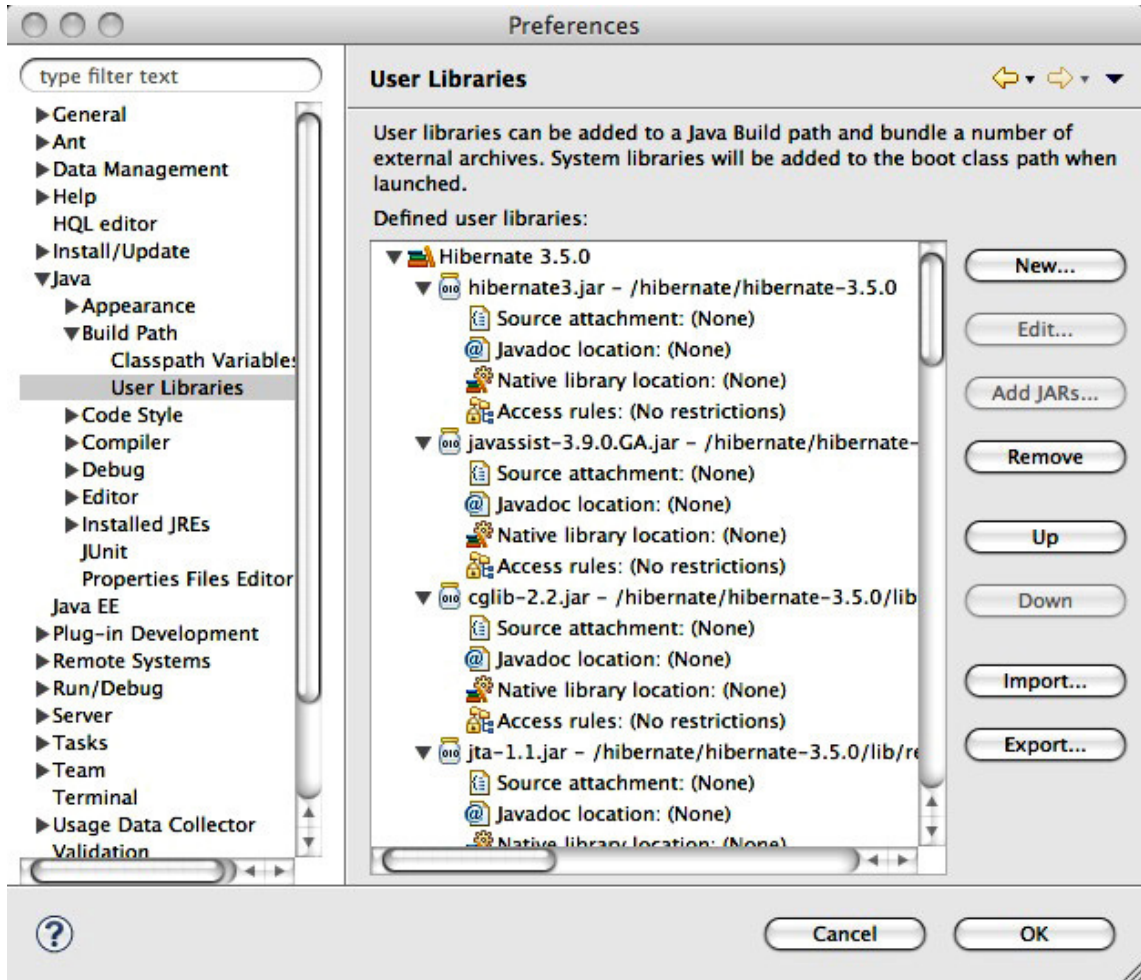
Preferences

type filter text

General
Ant
Data Management
Help
HQL editor
Install/Update
Java
Appearance
Build Path
Classpath Variables
User Libraries
Code Style
Compiler
Debug
Editor
Installed JREs
JUnit
Properties Files Editor
Java EE
Plug-in Development
Remote Systems
Run/Debug
Server
Tasks
Team
Terminal
Usage Data Collector
Validation

User Libraries

User libraries can be added to a Java Build path and bundle a number of external archives. System libraries will be added to the boot class path when launched.

Defined user libraries:

Hibernate 3.5.0
hibernate3.jar - /hibernate/hibernate-3.5.0
Source attachment: (None)
Javadoc location: (None)
Native library location: (None)
Access rules: (No restrictions)
javassist-3.9.0.GA.jar - /hibernate/hibernate-
Source attachment: (None)
Javadoc location: (None)
Native library location: (None)
Access rules: (No restrictions)
cglib-2.2.jar - /hibernate/hibernate-3.5.0/lib
Source attachment: (None)
Javadoc location: (None)
Native library location: (None)
Access rules: (No restrictions)
jta-1.1.jar - /hibernate/hibernate-3.5.0/lib/re
Source attachment: (None)
Javadoc location: (None)
Native library location: (None)

New...
Edit...
Add JARs...
Remove
Up
Down
Import...
Export...

?
Cancel
OK